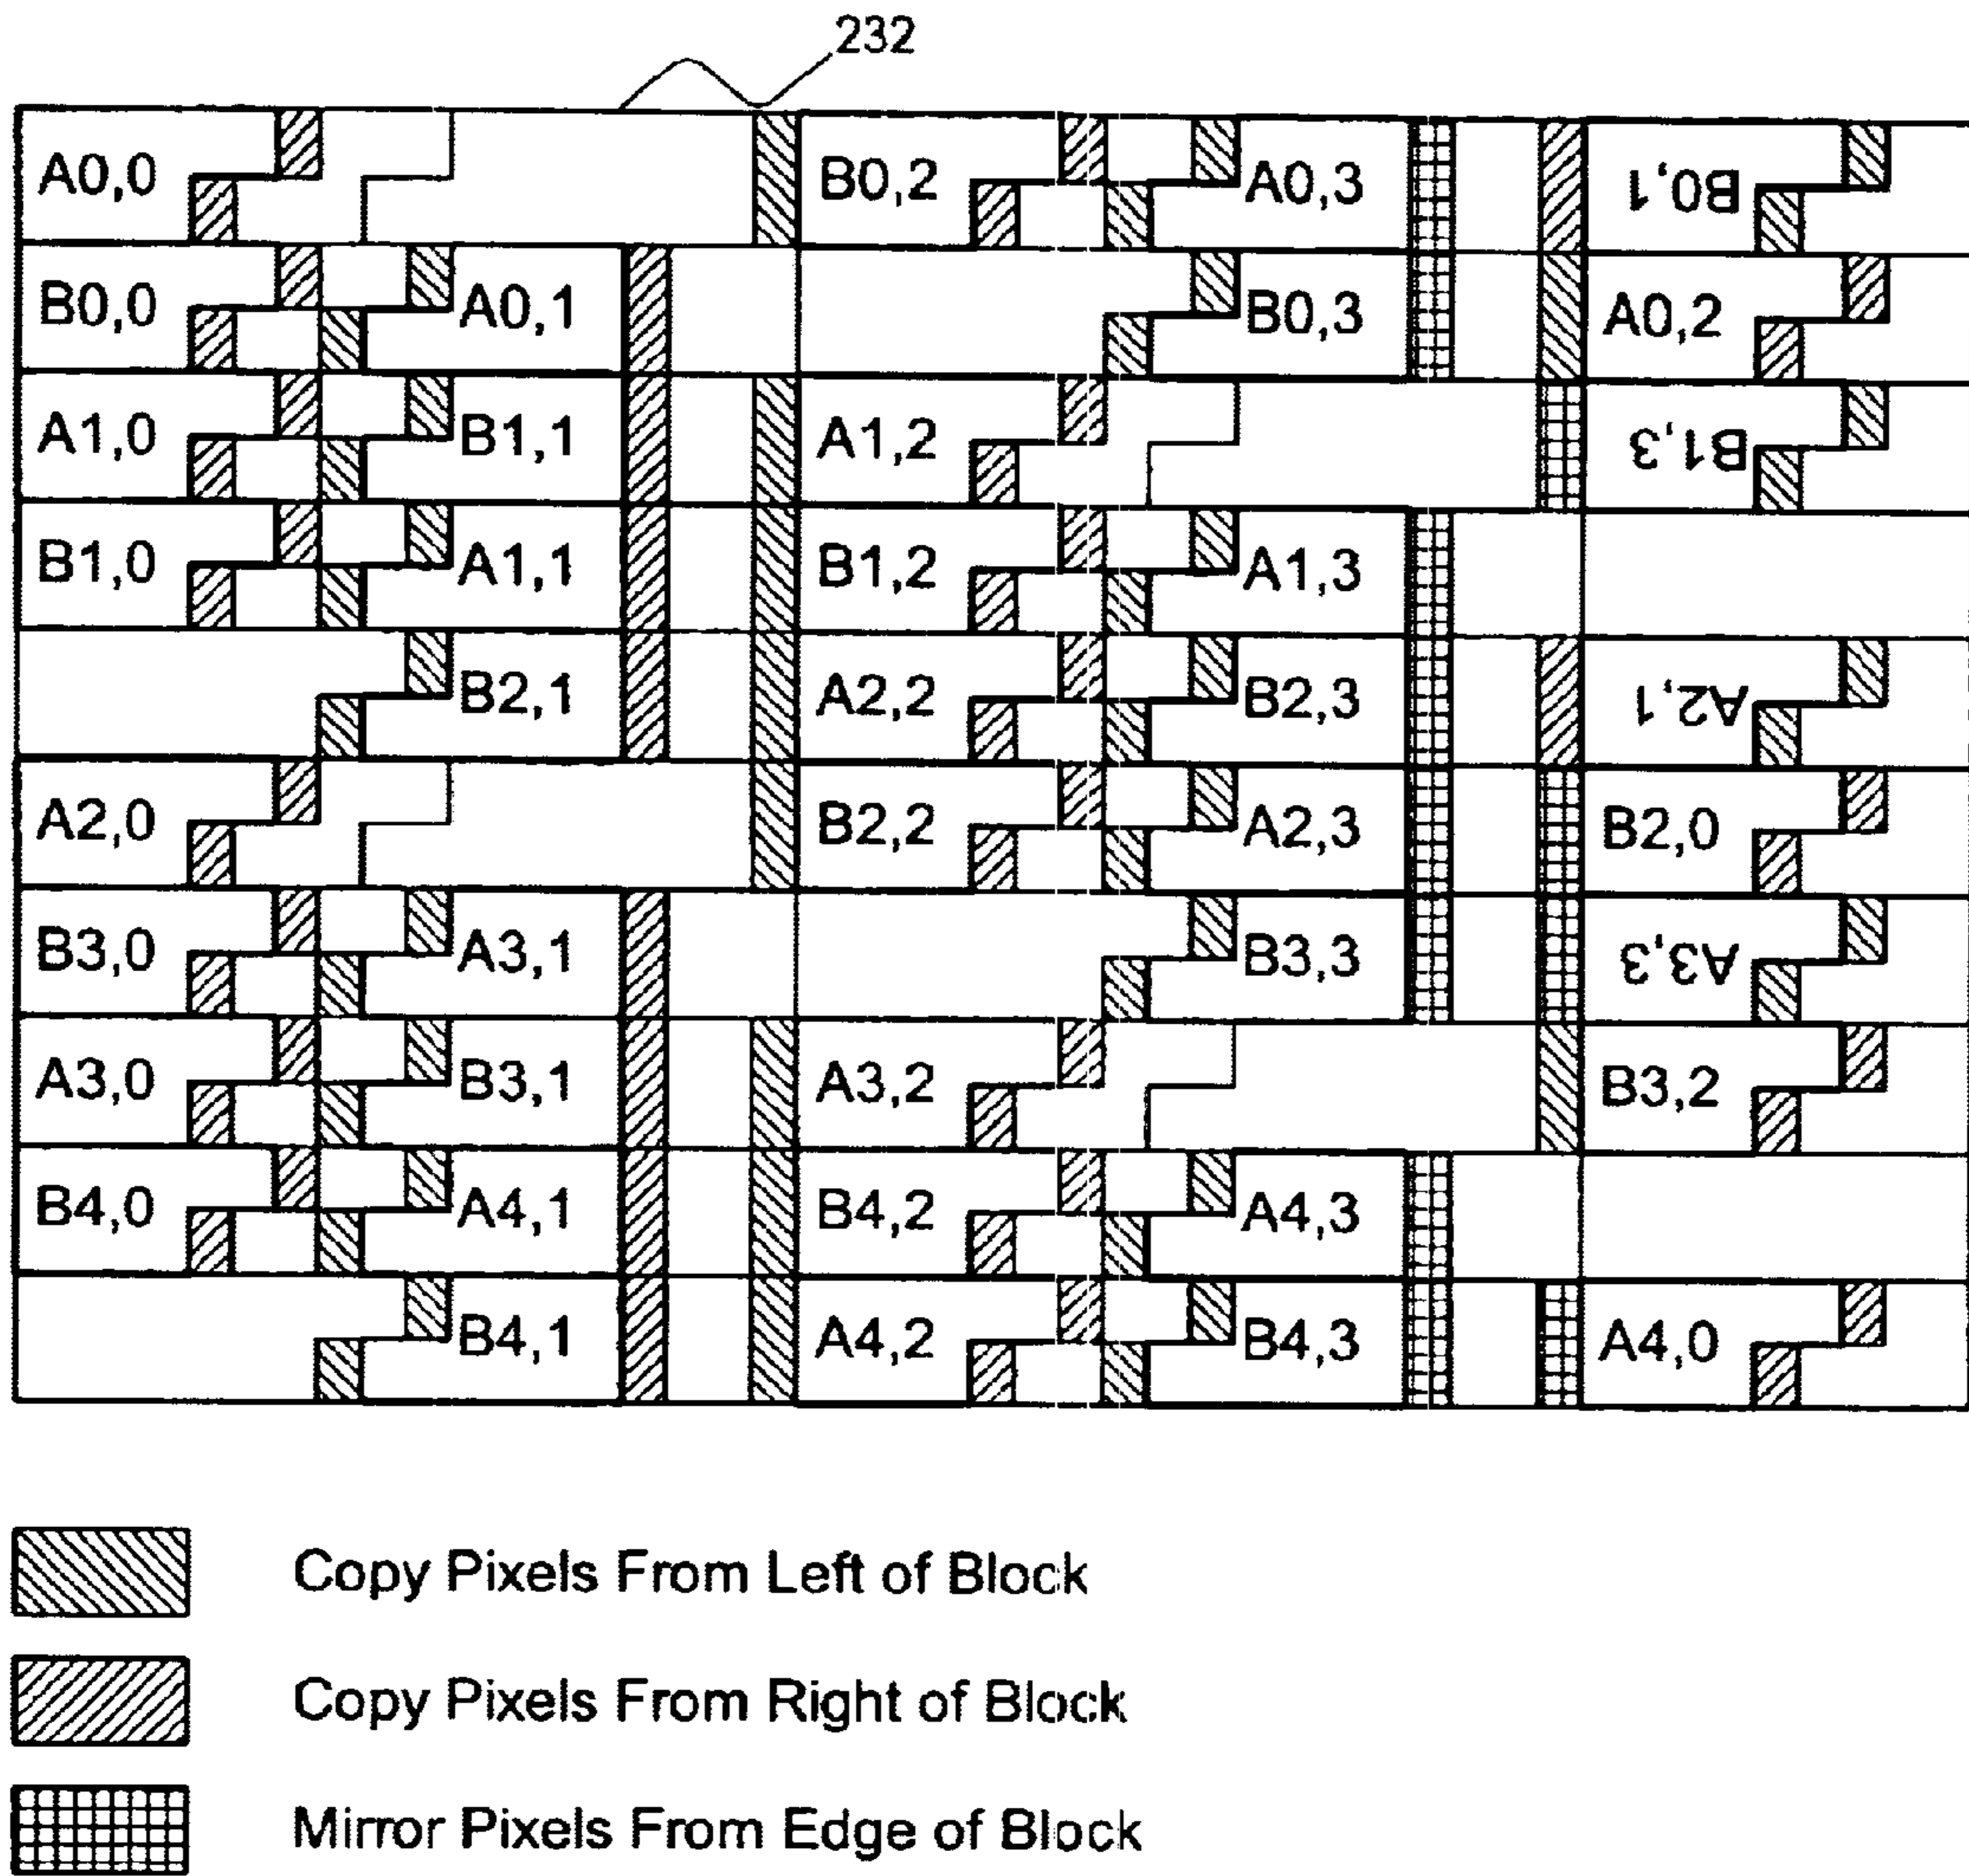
232

A0,0 B0,2 A0,3 B0,1
B0,0 A0,1 B0,3 A0,2
A1,0 B1,1 A1,2 B1,3
B1,0 A1,1 B1,2 A1,3
B2,1 A2,2 B2,3 A2,1
A2,0 B2,2 A2,3 B2,0
B3,0 A3,1 B3,3 A3,3
A3,0 B3,1 A3,2 B3,2
B4,0 A4,1 B4,2 A4,3
B4,1 A4,2 B4,3 A4,0

Copy Pixels From Left of Block

Copy Pixels From Right of Block

Mirror Pixels From Edge of Block